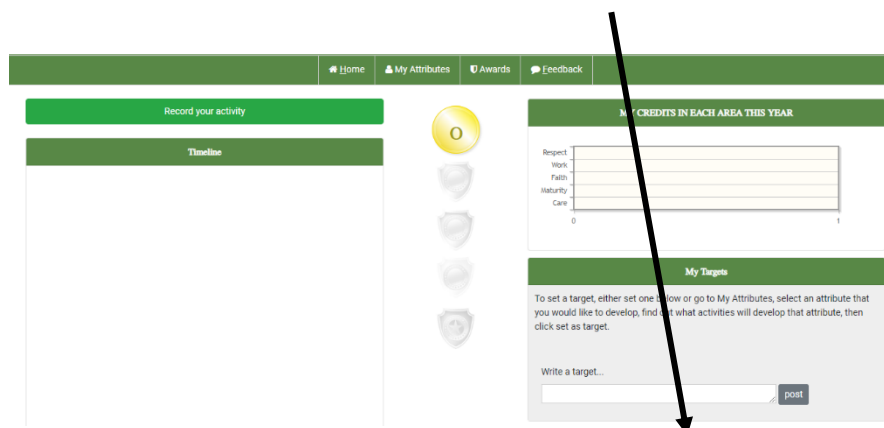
Home My Attributes Awards Feedback

Record your activity

Timeline

O

M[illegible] CREDITS IN EACH AREA THIS YEAR

Respect
Work
Faith
Maturity
Care
0
1

My Targets

To set a target, either set one b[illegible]low or go to My Attributes, select an attribute that you would like to develop, find o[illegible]t what activities will develop that attribute, then click set as target.

Write a target...

post